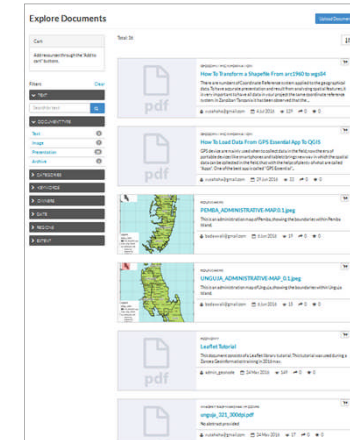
Explore Documents

Upload Documents

Cart

Add resources through the "Add to cart" buttons.

Total: 35

Filters Clear

TEXT

Search for text

DOCUMENT TYPE

Text

Image

Presentation

Archive

CATEGORIES

KEYWORDS

OWNERS

DATE

REGIONS

EXTENT

pdf

How To Transform a Shapefile From arc1960 to wgs84

There are numbers of Coordinate Reference system applied to the geographical data. To have accurate presentation and result from analysing spatial features, it is very important to have all data in your project the same coordinate reference system. In Zanzibar Tanzania it has been observed that the...

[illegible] 2016 · 159 · 0 · 0

pdf

How To Load Data From GPS Essential App To QGIS

GPS device are mainly used when to collect data in the field, now there are of portable devices like smartphones and tablets brings new way in which the spatial data can be collected in the field, that with the help of some application called "Apps". One of the best app is called "GPS Essential"...

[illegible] 2016 · 239 · 0 · 0

PEMBA_ADMINISTRATIVE MAP-1.jpeg

This is an administrative map of Pemba, showing the boundaries within Pemba Island.

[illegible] 2016 · 93 · 0 · 0

UNGUJA_ADMINISTRATIVE-MAP_0.1.jpeg

This is an administrative map of Unguja, showing the boundaries within Unguja Island.

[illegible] 2016 · 159 · 0 · 0

pdf

Leaflet Tutorial

This document consist of a Leaflet library tutorial. This tutorial was used during a Zanzibar Geoinformation training in 2016

admin_geonode · 24 Mar 2016 · 169 · 0 · 0

pdf

ungujo_221_3066pl.pdf

No abstract provided

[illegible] 24 Mar 2016 · 14 · 0 · 0